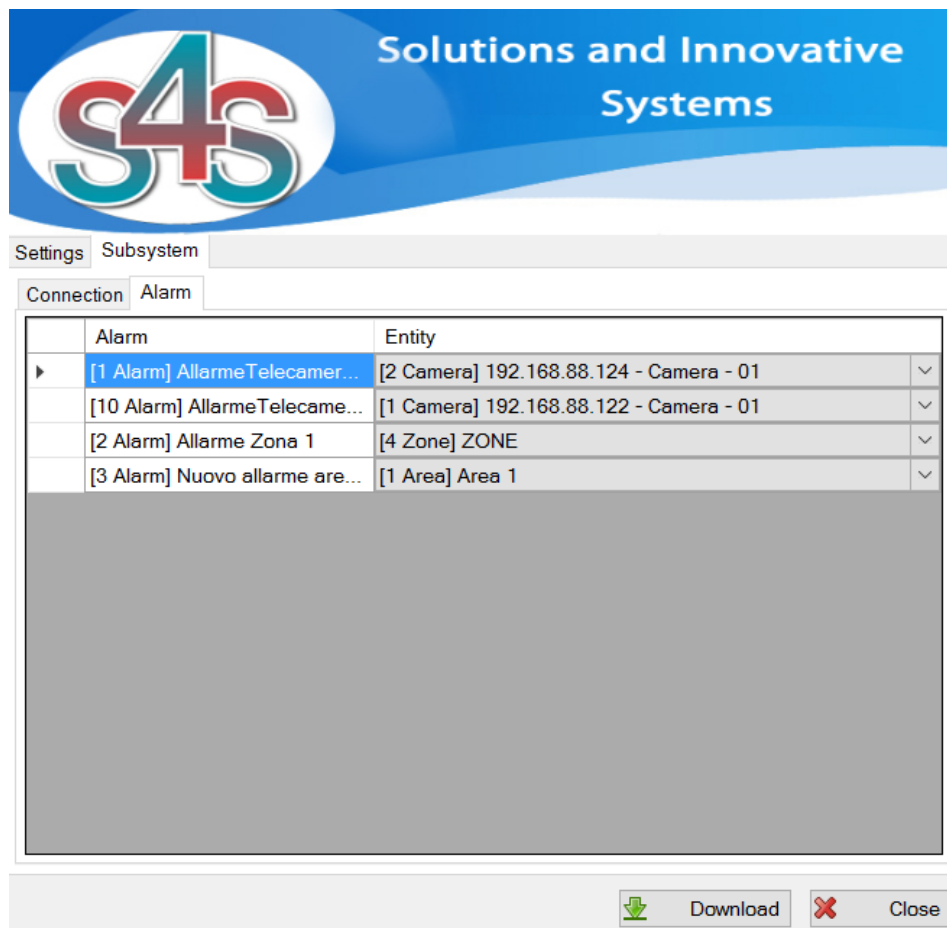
S4S

Solutions and Innovative Systems

Settings Subsystem

Connection Alarm

| | Alarm | Entity |
|---|---|---|
| ▸ | [1 Alarm] AllarmeTelecamer... | [2 Camera] 192.168.88.124 - Camera - 01 |
| | [10 Alarm] AllarmeTelecame... | [1 Camera] 192.168.88.122 - Camera - 01 |
| | [2 Alarm] Allarme Zona 1 | [4 Zone] ZONE |
| | [3 Alarm] Nuovo allarme are... | [1 Area] Area 1 |

Download Close